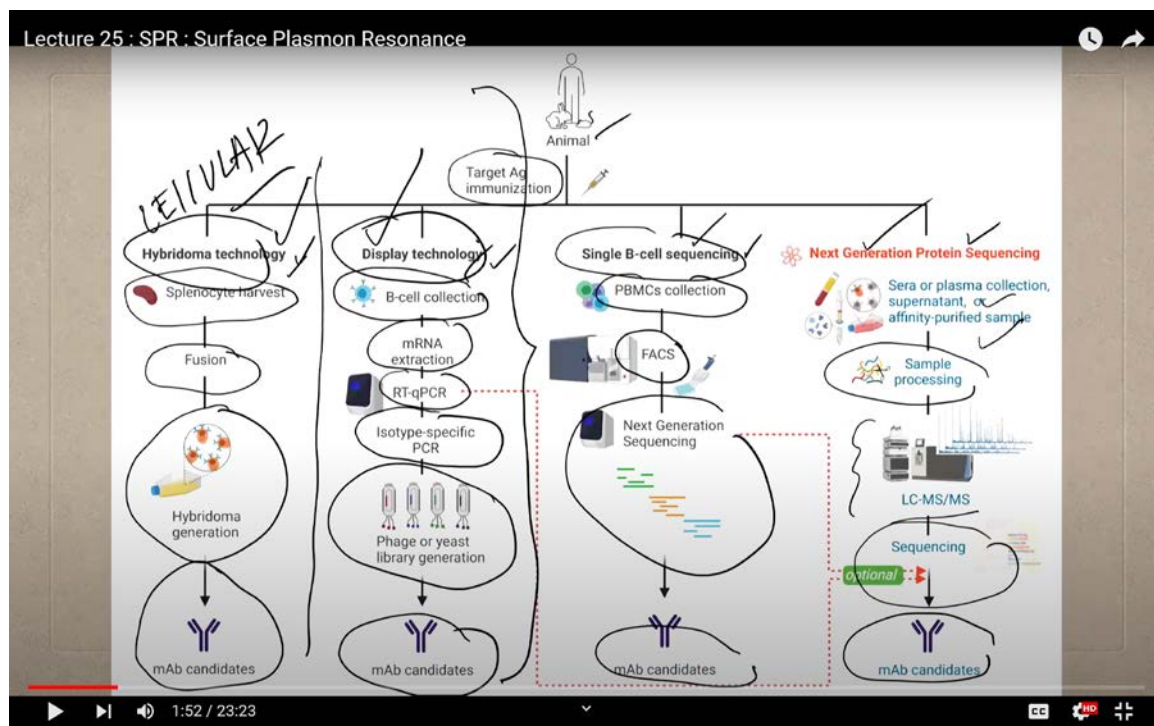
Lecture 25 : SPR : Surface Plasmon Resonance

Animal

Target Ag immunization

CELLULAR

Hybridoma technology

Splenocyte harvest

Fusion

Hybridoma generation

mAb candidates

Display technology

B-cell collection

mRNA extraction

RT-qPCR

Isotype-specific PCR

Phage or yeast library generation

mAb candidates

Single B-cell sequencing

PBMCs collection

FACS

Next Generation Sequencing

mAb candidates

Next Generation Protein Sequencing

Sera or plasma collection, supernatant, or affinity-purified sample

Sample processing

LC-MS/MS

Sequencing

optional

mAb candidates

1:52 / 23:23